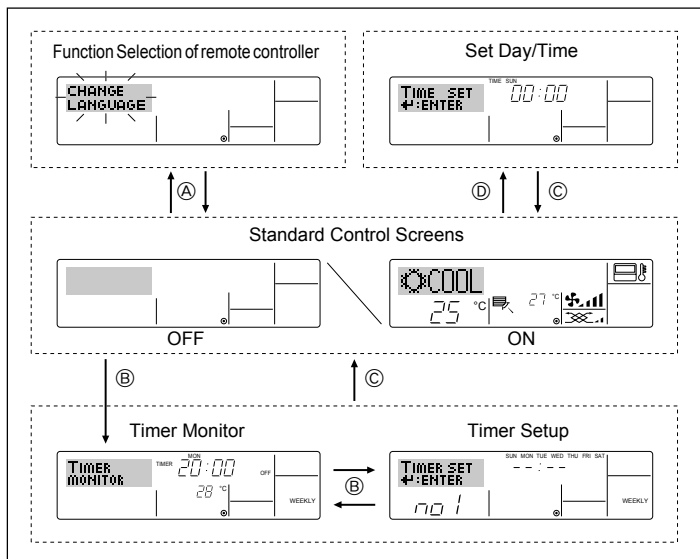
Function Selection of remote controller

CHANGE LANGUAGE

Set Day/Time

TIME SUN

TIME SET
↵:ENTER

00:00

Ⓐ

Ⓓ

Ⓒ

Standard Control Screens

COOL

25 °C

27 °C

OFF

ON

Ⓑ

Ⓒ

Timer Monitor

Timer Setup

TIMER MONITOR

TIMER

MON

20:00

OFF

28 °C

WEEKLY

Ⓑ

TIMER SET
↵:ENTER

SUN MON TUE WED THU FRI SAT

--:--

no 1

WEEKLY